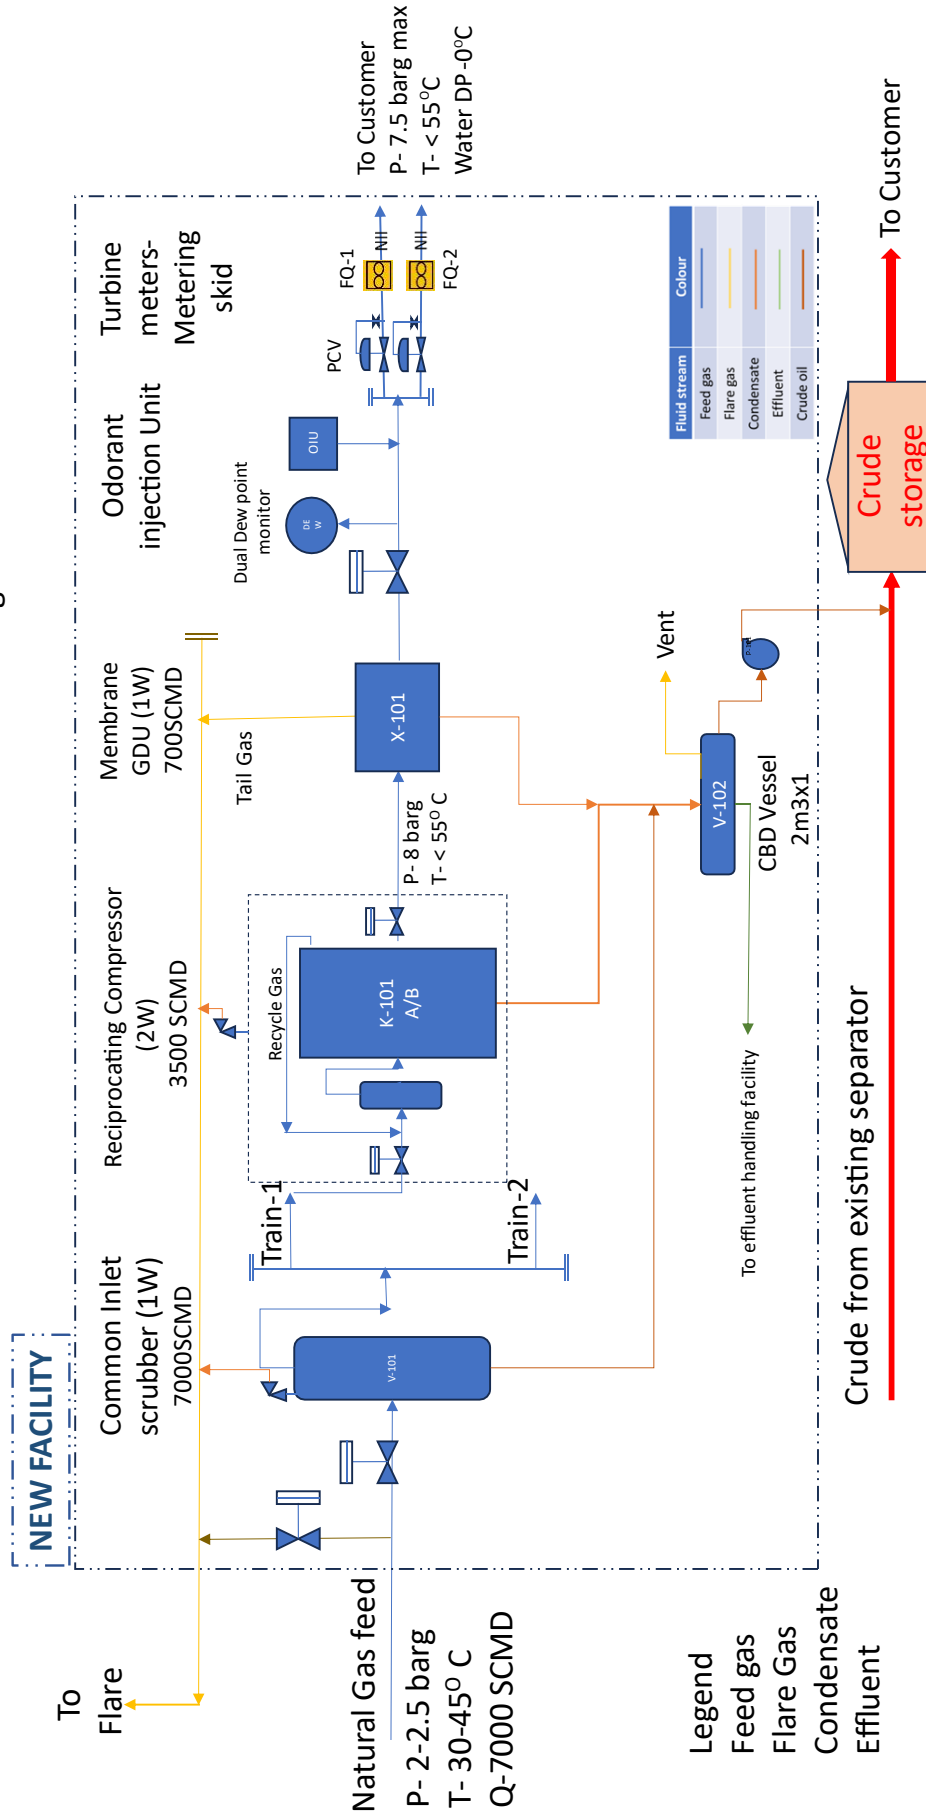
NEW FACILITY

To Flare

Natural Gas feed
P- 2-2.5 barg
T- 30-45$^0$ C
Q-7000 SCMD

Legend
Feed gas
Flare Gas
Condensate
Effluent

Common Inlet scrubber (1W) 7000SCMD

V-101

Train-1
Train-2

Reciprocating Compressor (2W) 3500 SCMD

Recycle Gas

K-101 A/B

P- 8 barg
T- < 55$^0$ C

Membrane GDU (1W) 700SCMD

Tail Gas

X-101

Odorant injection Unit

Dual Dew point monitor

DEW

OIU

Turbine meters-Metering skid

PCV

FQ-1
FQ-2

To Customer
P- 7.5 barg max
T- < 55$^0$C
Water DP-0$^0$C

| Fluid stream | Colour |
|---|---|
| Feed gas | |
| Flare gas | |
| Condensate | |
| Effluent | |
| Crude oil | |

Vent

P-101

V-102

CBD Vessel
2m3x1

To effluent handling facility

Crude from existing separator

Crude storage

To Customer